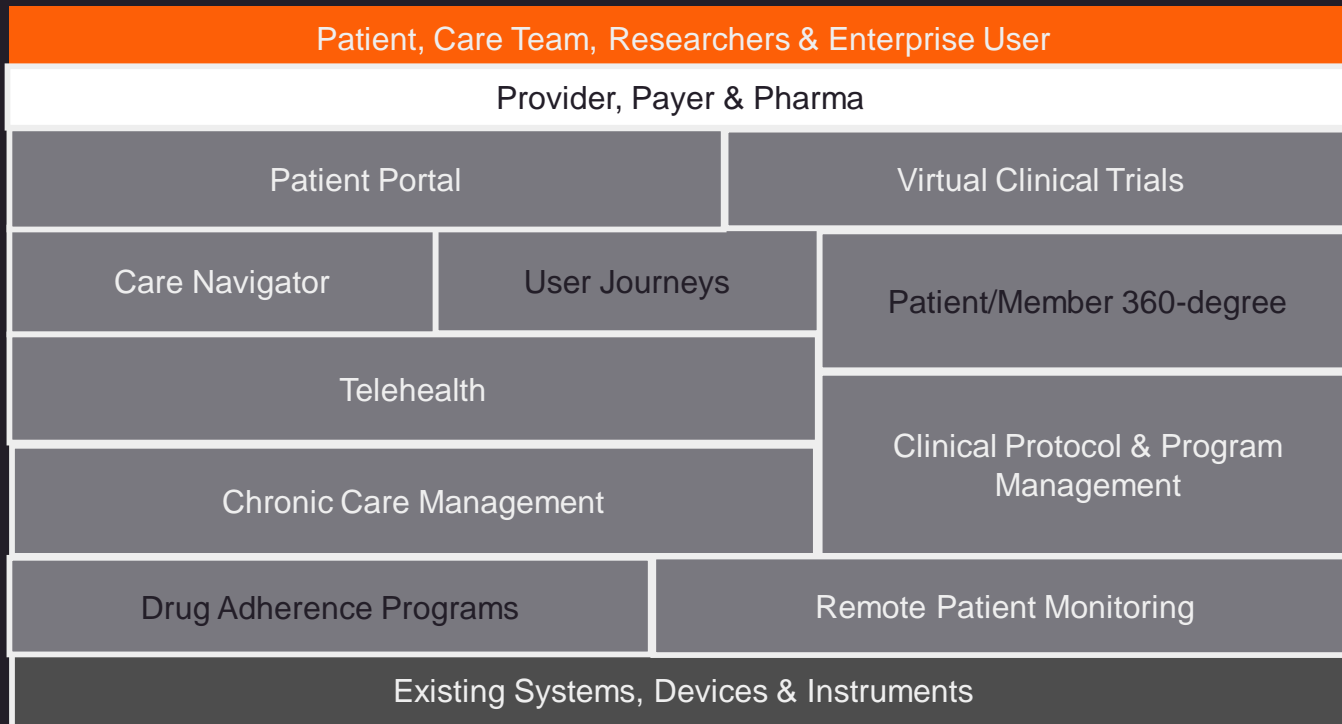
Patient, Care Team, Researchers & Enterprise User

Provider, Payer & Pharma

Patient Portal

Virtual Clinical Trials

Care Navigator

User Journeys

Patient/Member 360-degree

Telehealth

Clinical Protocol & Program Management

Chronic Care Management

Drug Adherence Programs

Remote Patient Monitoring

Existing Systems, Devices & Instruments